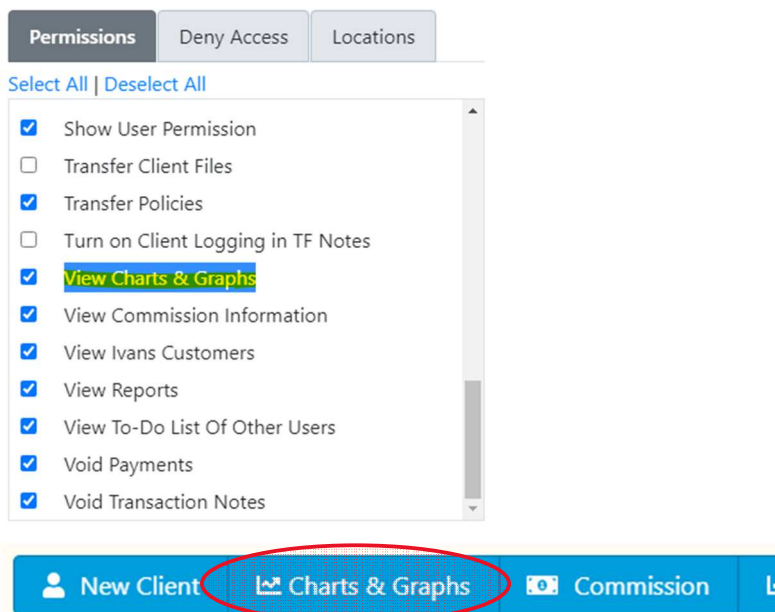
Permissions | Deny Access | Locations

Select All | Deselect All

Show User Permission
Transfer Client Files
Transfer Policies
Turn on Client Logging in TF Notes
View Charts & Graphs
View Commission Information
View Ivans Customers
View Reports
View To-Do List Of Other Users
Void Payments
Void Transaction Notes

New Client
Charts & Graphs
Commission